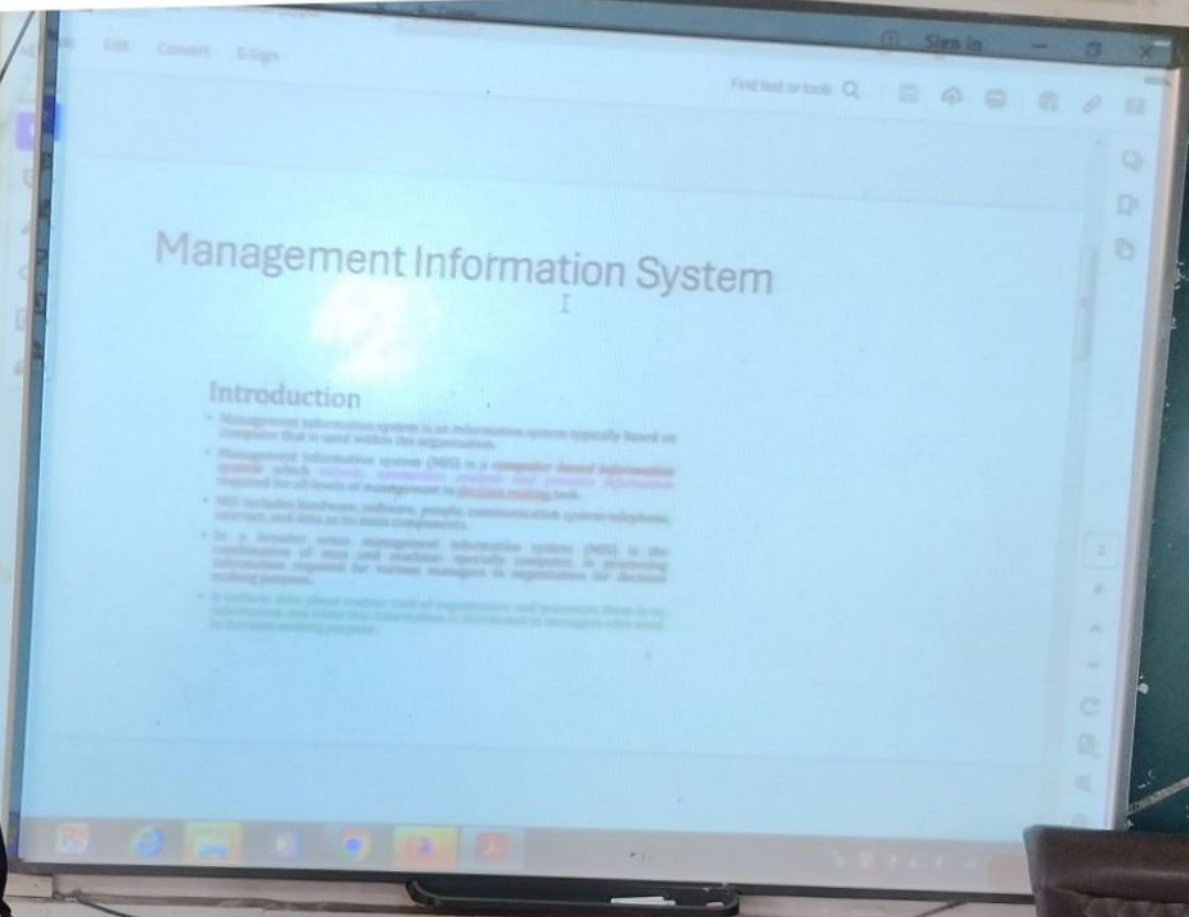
Edit Convert E-Sign

Sign in

Find text or tools

Management Information System

Introduction

• Management information system is an information system typically based on computer that is used within the organization.

• Management information system (MIS) is a computer based information system which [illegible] required for all levels of management in decision making task.

• MIS includes hardware, software, people, communication system telephone, internet, and data as its main components.

• In a broader sense management information system (MIS) is the combination of man and machine- specially computer, in processing information required for various managers in organization for decision making purpose.

• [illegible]

2